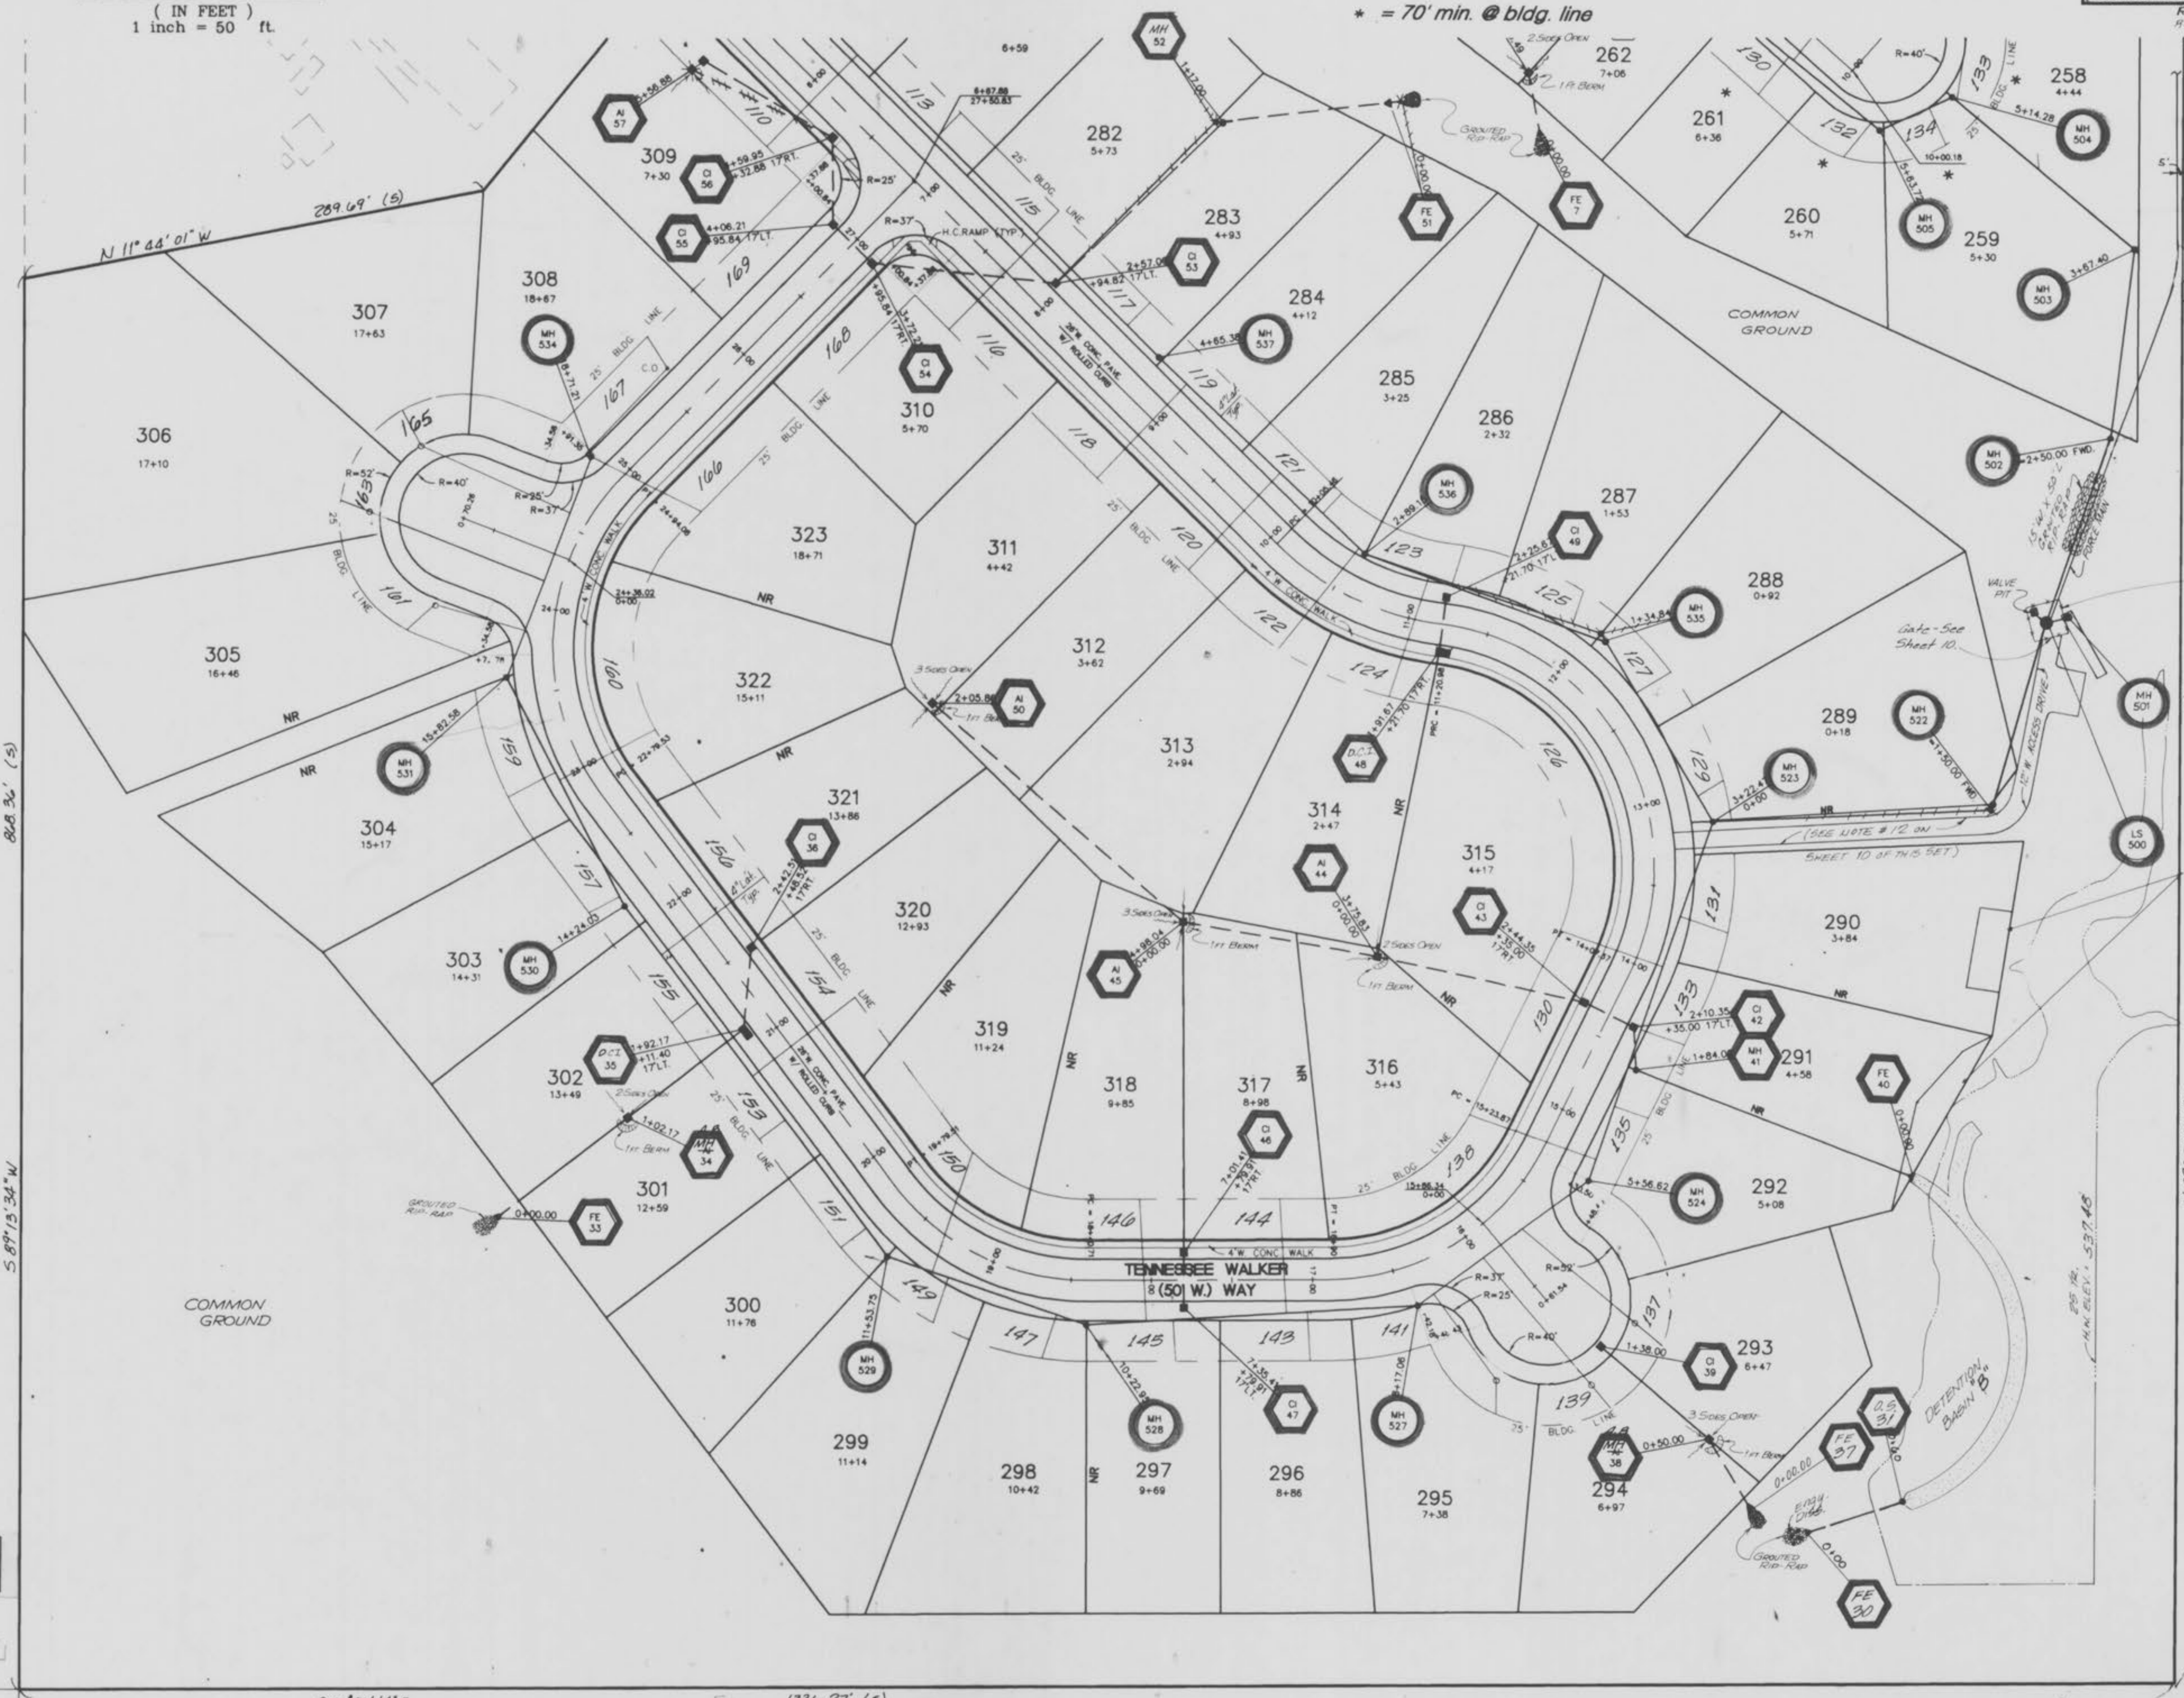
( IN FEET )
1 inch = 50 ft.

* = 70' min. @ bldg. line

N 11° 44' 01" W
289.69' (5)

MH 52
262 7+06
261 6+36
258 4+44
MH 504
260 5+71
MH 505
259 5+30
MH 503
282 5+73
283 4+93
CI 53
FE 51
FE 7
284 4+12
MH 537
COMMON GROUND
285 3+25
286 2+32
MH 536
287 1+53
CI 49
MH 502
288 0+92
MH 535
VALVE PIT
Gate-See Sheet 10.
289 0+18
MH 522
MH 523
MH 501
LS 500
(SEE NOTE # 12 ON SHEET 10 OF THIS SET)
AI 57
309 7+30
CI 56
CI 55
308 18+67
MH 534
307 17+63
306 17+10
310 5+70
CI 54
H.C. RAMP (TYP.)
311 4+42
323 18+71
312 3+62
AI 50
305 16+46
322 15+11
MH 531
304 15+17
321 13+86
CI 36
313 2+94
D.C.I. 48
314 2+47
AI 44
315 4+17
CI 43
290 3+84
320 12+93
303 14+31
MH 530
AI 45
CI 42
MH 41
291 4+58
FE 40
319 11+24
D.C.I. 35
302 13+49
318 9+85
317 8+98
316 5+43
CI 46
MH 34
301 12+59
FE 33
292 5+08
MH 524
TENNESSEE WALKER (50 W.) WAY
COMMON GROUND
300 11+76
MH 529
MH 528
CI 47
MH 527
293 6+47
CI 39
299 11+14
298 10+42
297 9+69
296 8+86
295 7+38
294 6+97
MH 38
FE 37
O.S. 31
DETENTION BASIN "B"
FE 30
GROUTED RIP-RAP
25 YR. H.W. ELEV.: 537.48
S 89°13'34" W
868.36' (5)
NR
25' BLDG. LINE
4' W. CONC. WALK
28'W CONC. PAVE. W/ ROLLED CURB